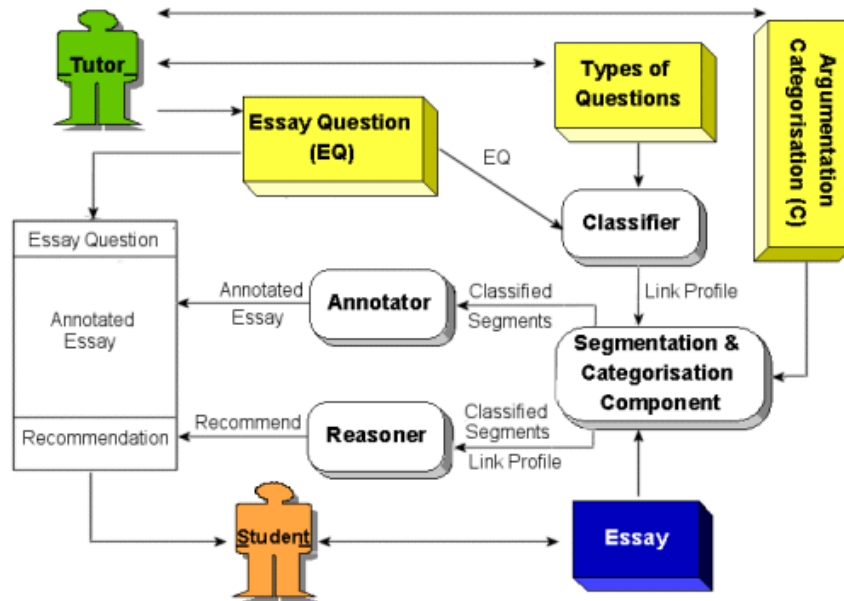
Tutor

Types of Questions

Argumentation Categorisation (C)

Essay Question (EQ)

EQ

Classifier

Essay Question

Annotated Essay

Recommendation

Annotated Essay

Annotator

Classified Segments

Link Profile

Segmentation & Categorisation Component

Recommend

Reasoner

Classified Segments

Link Profile

Student

Essay